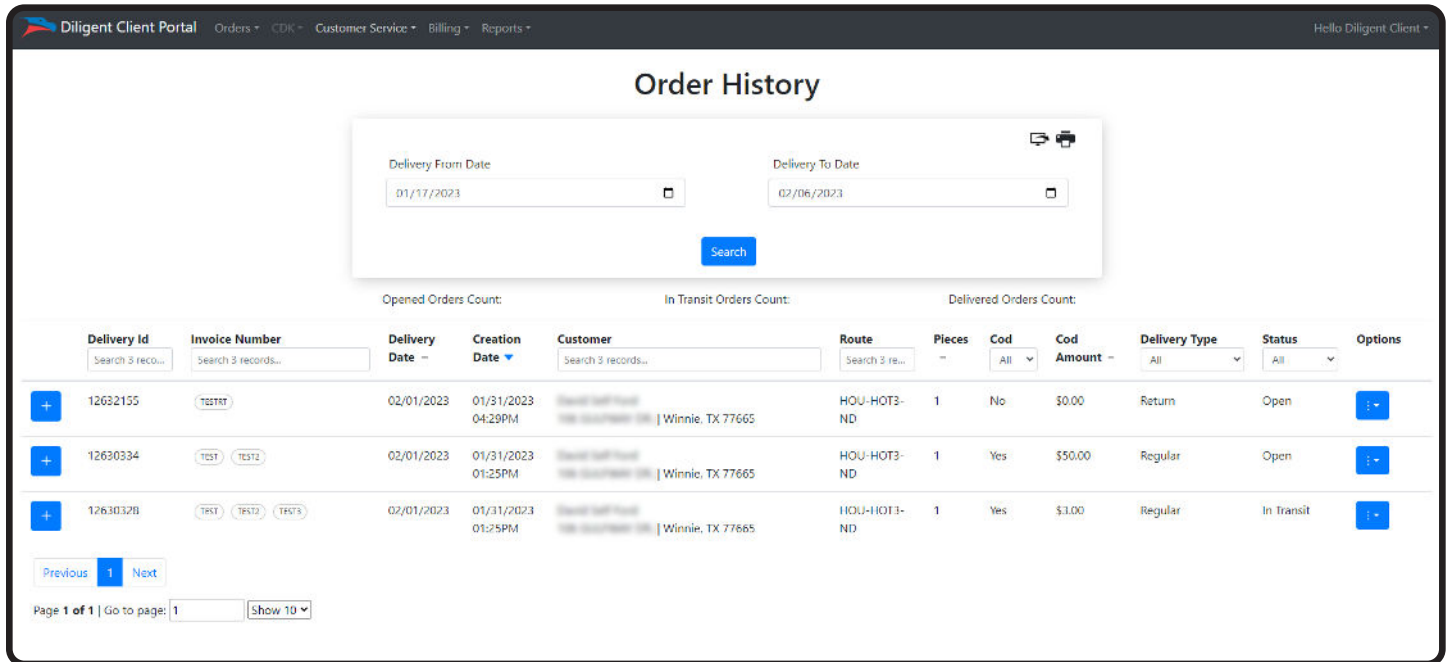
Diligent Client Portal Orders ▾ CDK ▾ Customer Service ▾ Billing ▾ Reports ▾ Hello Diligent Client ▾

Order History

Delivery From Date
01/17/2023

Delivery To Date
02/06/2023

Search

Opened Orders Count: In Transit Orders Count: Delivered Orders Count:

| | Delivery Id | Invoice Number | Delivery Date | Creation Date | Customer | Route | Pieces | Cod | Cod Amount | Delivery Type | Status | Options |
|---|---|---|---|---|---|---|---|---|---|---|---|---|
| | Search 3 reco... | Search 3 records... | | | Search 3 records... | Search 3 re... | | All | | All | All | |
| + | 12632155 | TESTRT | 02/01/2023 | 01/31/2023 04:29PM | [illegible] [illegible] \| Winnie, TX 77665 | HOU-HOT3-ND | 1 | No | $0.00 | Return | Open | |
| + | 12630334 | TEST TEST2 | 02/01/2023 | 01/31/2023 01:25PM | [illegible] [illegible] \| Winnie, TX 77665 | HOU-HOT3-ND | 1 | Yes | $50.00 | Regular | Open | |
| + | 12630328 | TEST TEST2 TEST3 | 02/01/2023 | 01/31/2023 01:25PM | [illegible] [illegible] \| Winnie, TX 77665 | HOU-HOT3-ND | 1 | Yes | $3.00 | Regular | In Transit | |

Previous 1 Next

Page 1 of 1 | Go to page: 1 Show 10